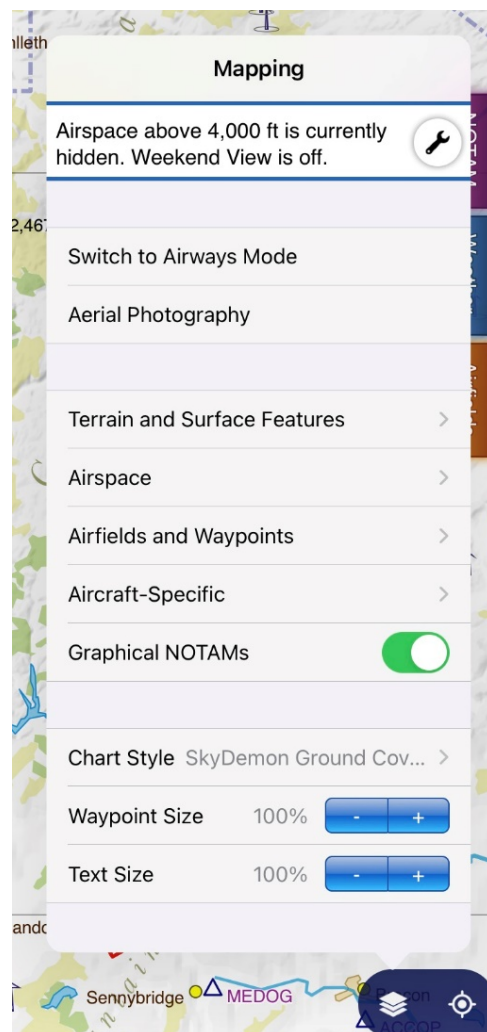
lleth

Mapping

Airspace above 4,000 ft is currently hidden. Weekend View is off.

2,467

Switch to Airways Mode

Aerial Photography

Terrain and Surface Features

Airspace

Airfields and Waypoints

Aircraft-Specific

Graphical NOTAMs

Chart Style SkyDemon Ground Cov...

Waypoint Size 100% - +

Text Size 100% - +

ando

Sennybridge MEDOG